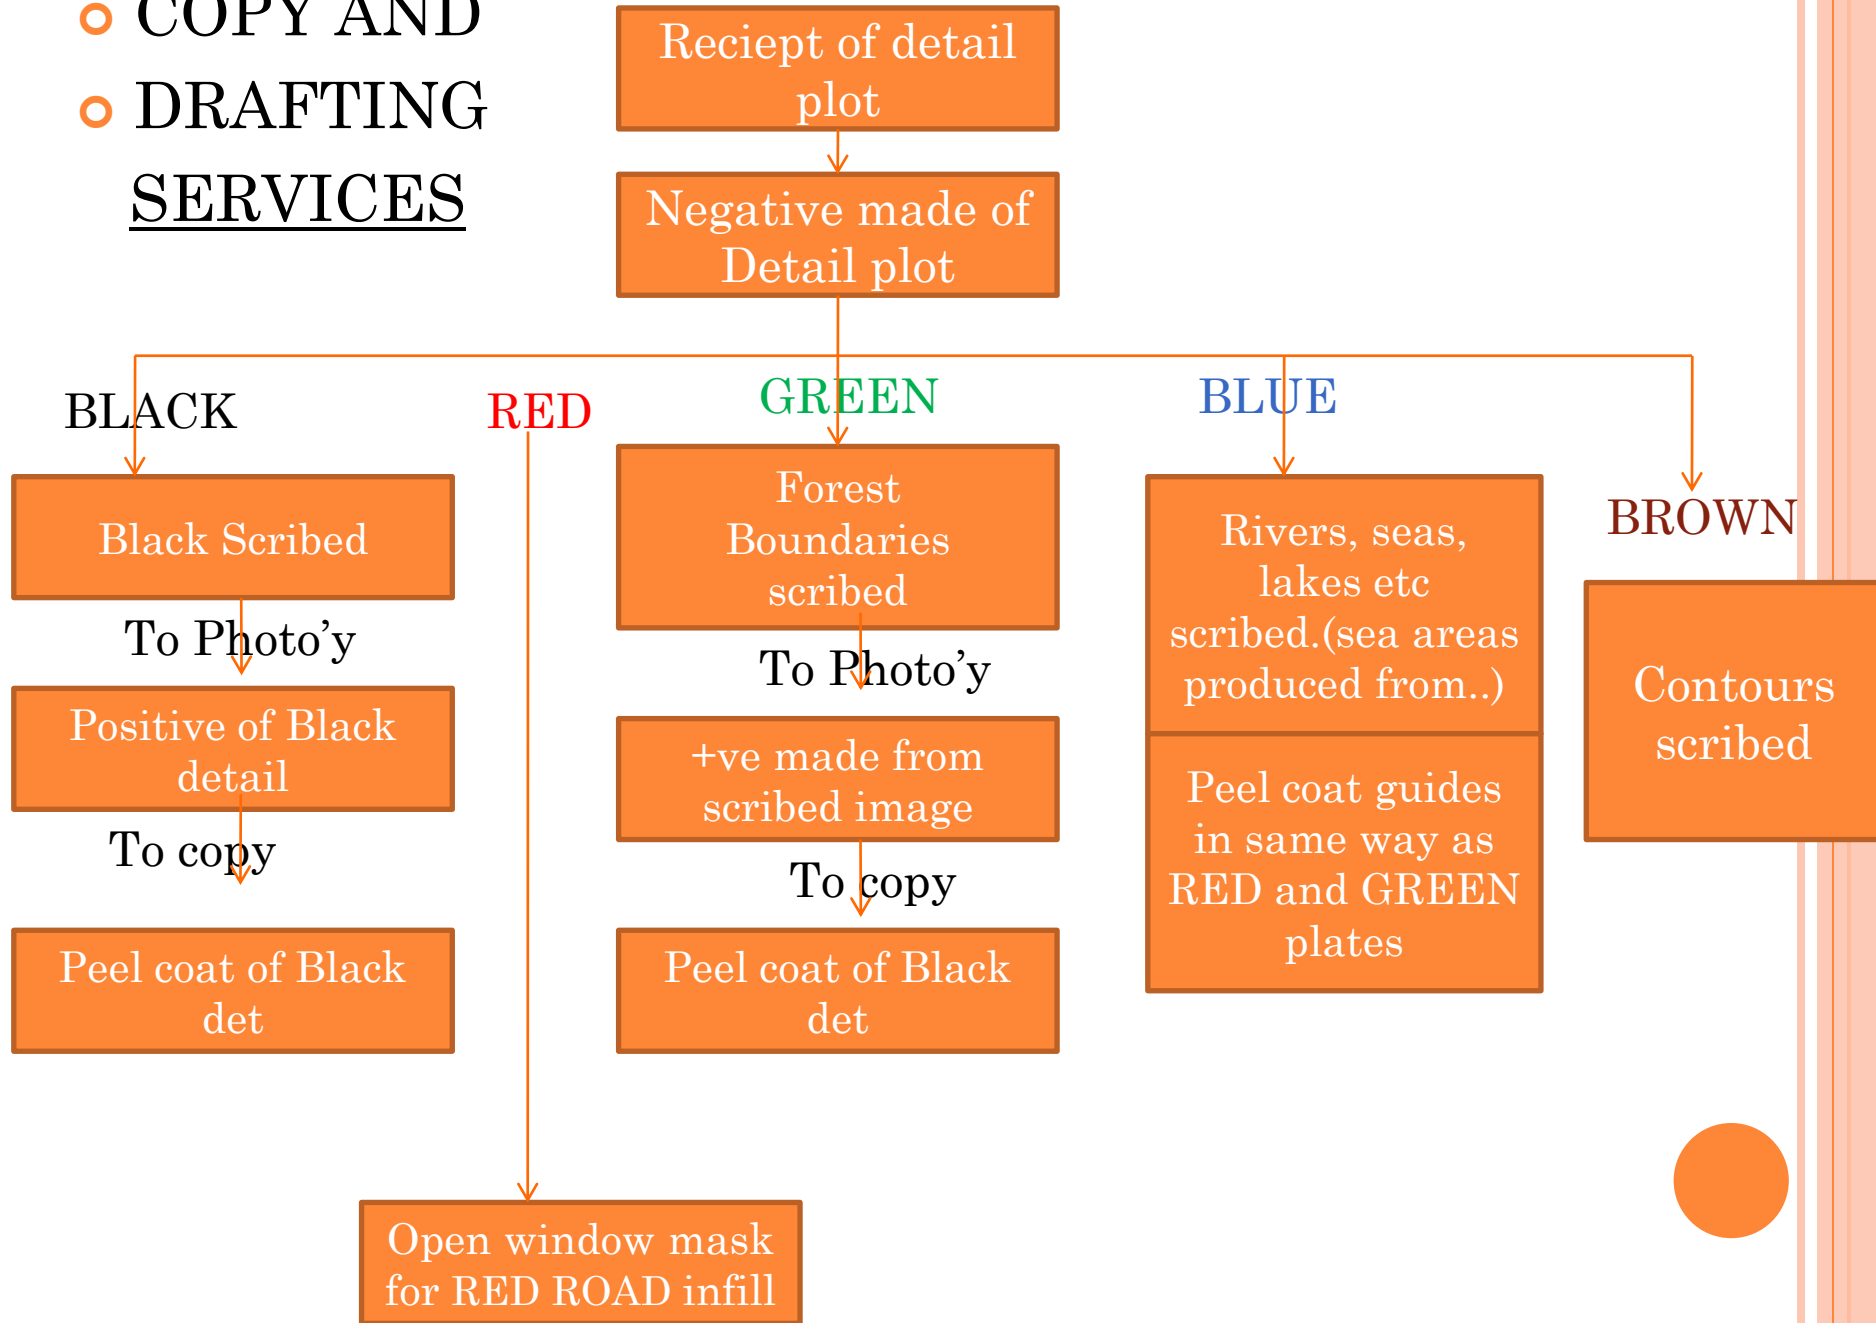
COPY AND
DRAFTING
SERVICES

Reciept of detail plot

Negative made of Detail plot

BLACK

RED

GREEN

BLUE

BROWN

Black Scribed

To Photo’y

Positive of Black detail

To copy

Peel coat of Black det

Forest Boundaries scribed

To Photo’y

+ve made from scribed image

To copy

Peel coat of Black det

Rivers, seas, lakes etc scribed.(sea areas produced from..)

Peel coat guides in same way as RED and GREEN plates

Contours scribed

Open window mask for RED ROAD infill